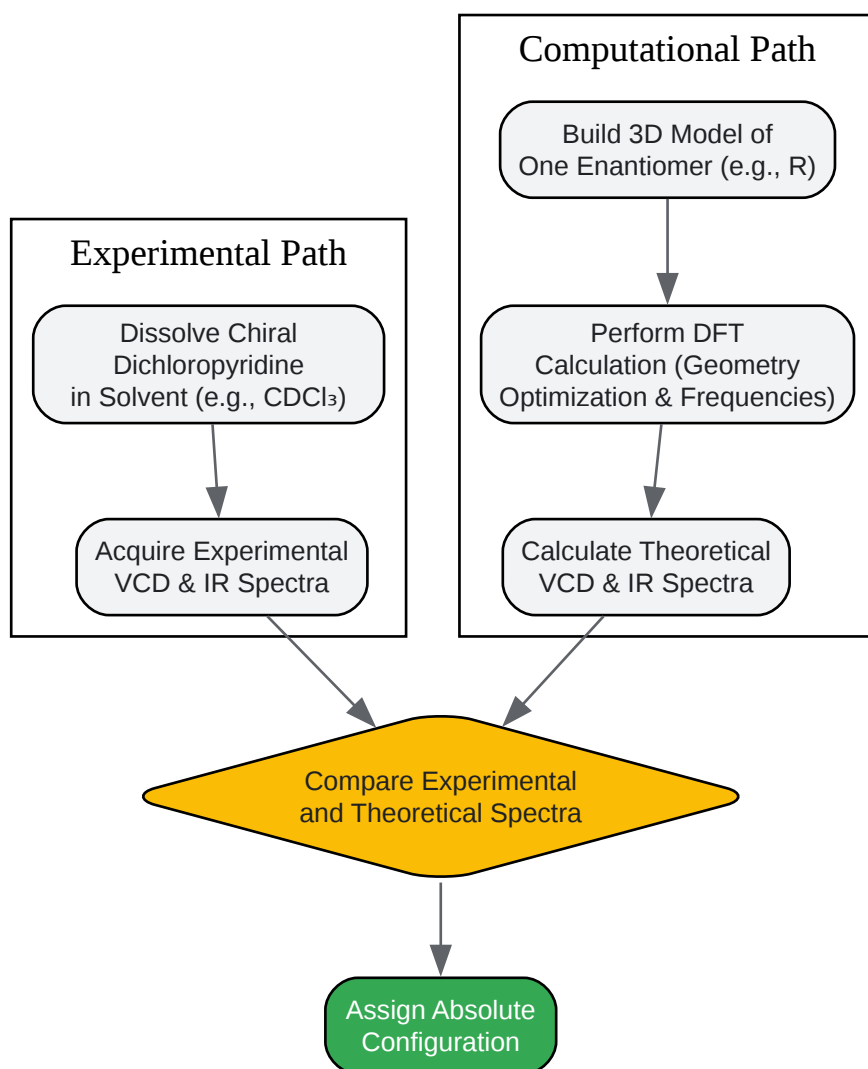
Computational Path

Build 3D Model of One Enantiomer (e.g., R)

Perform DFT Calculation (Geometry Optimization & Frequencies)

Calculate Theoretical VCD & IR Spectra

Experimental Path

Dissolve Chiral Dichloropyridine in Solvent (e.g., $CDCl_3$)

Acquire Experimental VCD & IR Spectra

Compare Experimental and Theoretical Spectra

Assign Absolute Configuration